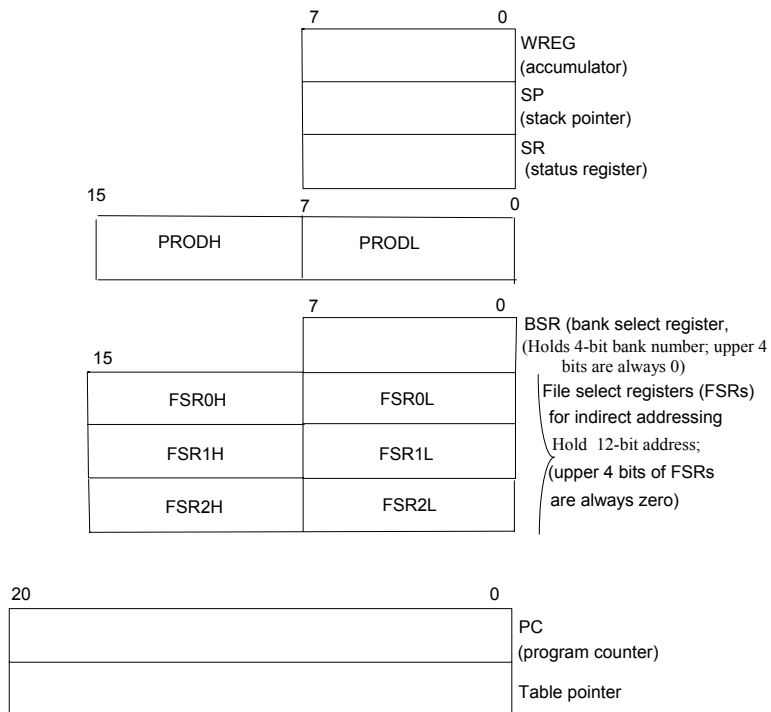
7 0

WREG
(accumulator)

SP
(stack pointer)

SR
(status register)

15 7 0

PRODH PRODL

7 0

BSR (bank select register,
(Holds 4-bit bank number; upper 4 bits are always 0)

15

FSR0H FSR0L

FSR1H FSR1L

FSR2H FSR2L

File select registers (FSRs) for indirect addressing
Hold 12-bit address;
(upper 4 bits of FSRs are always zero)

20 0

PC
(program counter)

Table pointer